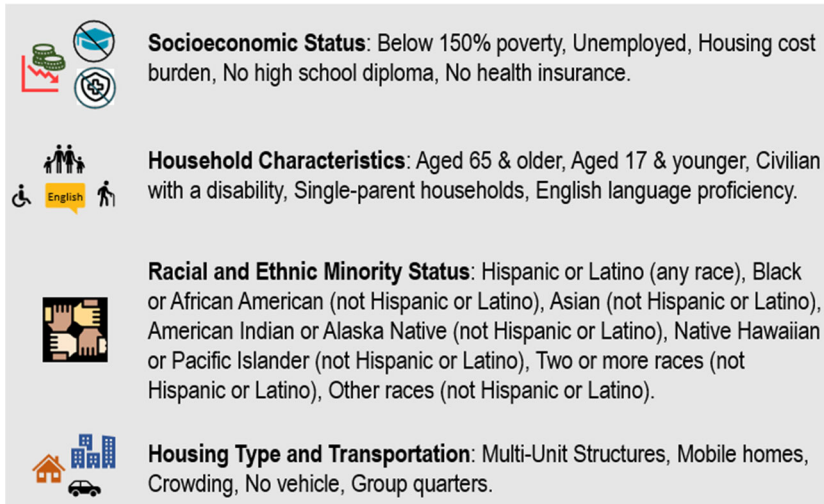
**Socioeconomic Status**: Below 150% poverty, Unemployed, Housing cost burden, No high school diploma, No health insurance.

English

**Household Characteristics**: Aged 65 & older, Aged 17 & younger, Civilian with a disability, Single-parent households, English language proficiency.

**Racial and Ethnic Minority Status**: Hispanic or Latino (any race), Black or African American (not Hispanic or Latino), Asian (not Hispanic or Latino), American Indian or Alaska Native (not Hispanic or Latino), Native Hawaiian or Pacific Islander (not Hispanic or Latino), Two or more races (not Hispanic or Latino), Other races (not Hispanic or Latino).

**Housing Type and Transportation**: Multi-Unit Structures, Mobile homes, Crowding, No vehicle, Group quarters.